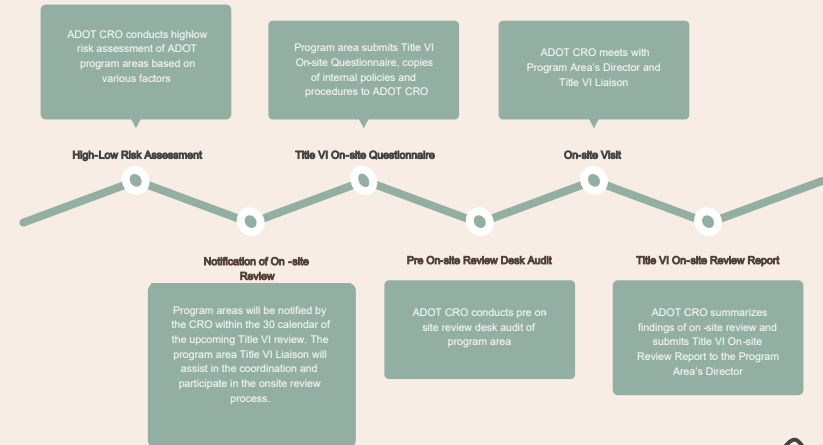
ADOT CRO conducts high\low risk assessment of ADOT program areas based on various factors

High-Low Risk Assessment

Program area submits Title VI On-site Questionnaire, copies of internal policies and procedures to ADOT CRO

Title VI On-site Questionnaire

ADOT CRO meets with Program Area's Director and Title VI Liaison

On-site Visit

Notification of On -site Review

Program areas will be notified by the CRO within the 30 calendar of the upcoming Title VI review. The program area Title VI Liaison will assist in the coordination and participate in the onsite review process.

Pre On-site Review Desk Audit

ADOT CRO conducts pre on-site review desk audit of program area

Title VI On-site Review Report

ADOT CRO summarizes findings of on -site review and submits Title VI On-site Review Report to the Program Area's Director